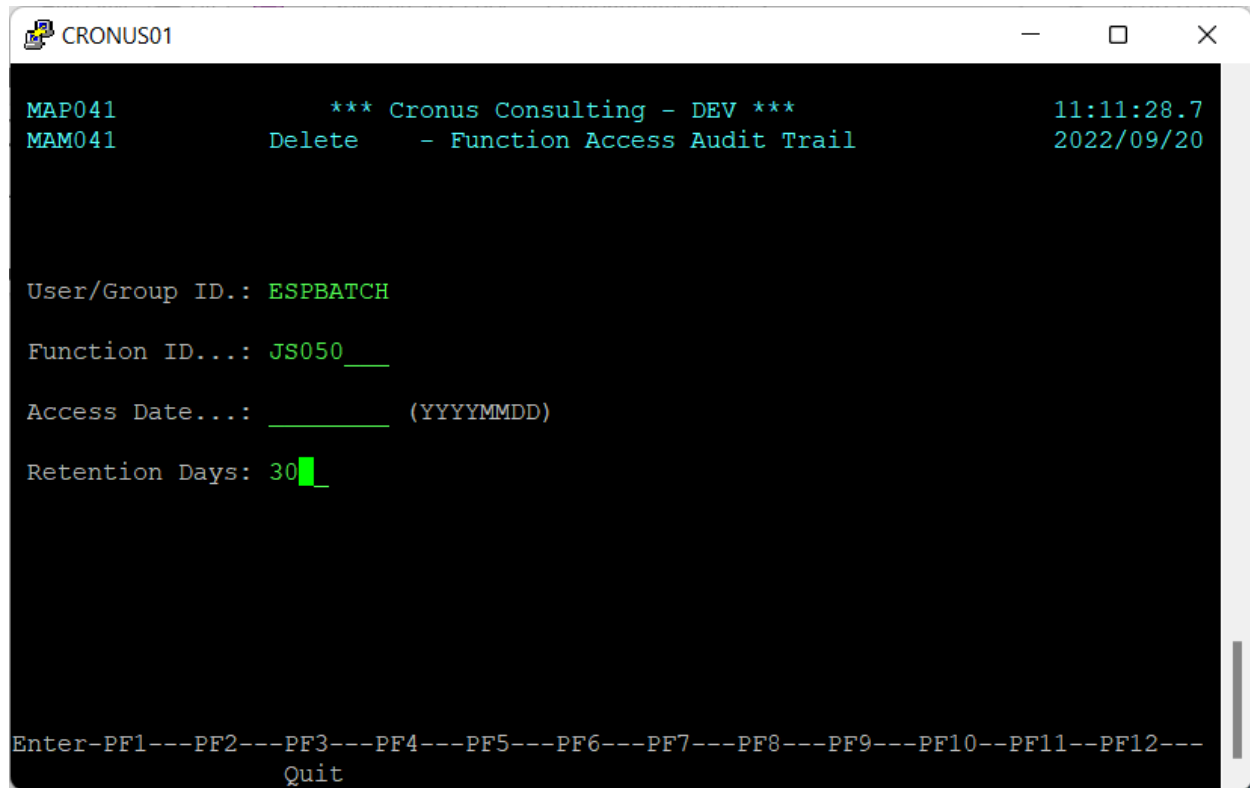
CRONUS01

MAP041 *** Cronus Consulting - DEV *** 11:11:28.7
MAM041 Delete - Function Access Audit Trail 2022/09/20

User/Group ID.: ESPBATCH

Function ID...: JS050___

Access Date...: ________ (YYYYMMDD)

Retention Days: 30_

Enter-PF1---PF2---PF3---PF4---PF5---PF6---PF7---PF8---PF9---PF10--PF11--PF12---
Quit